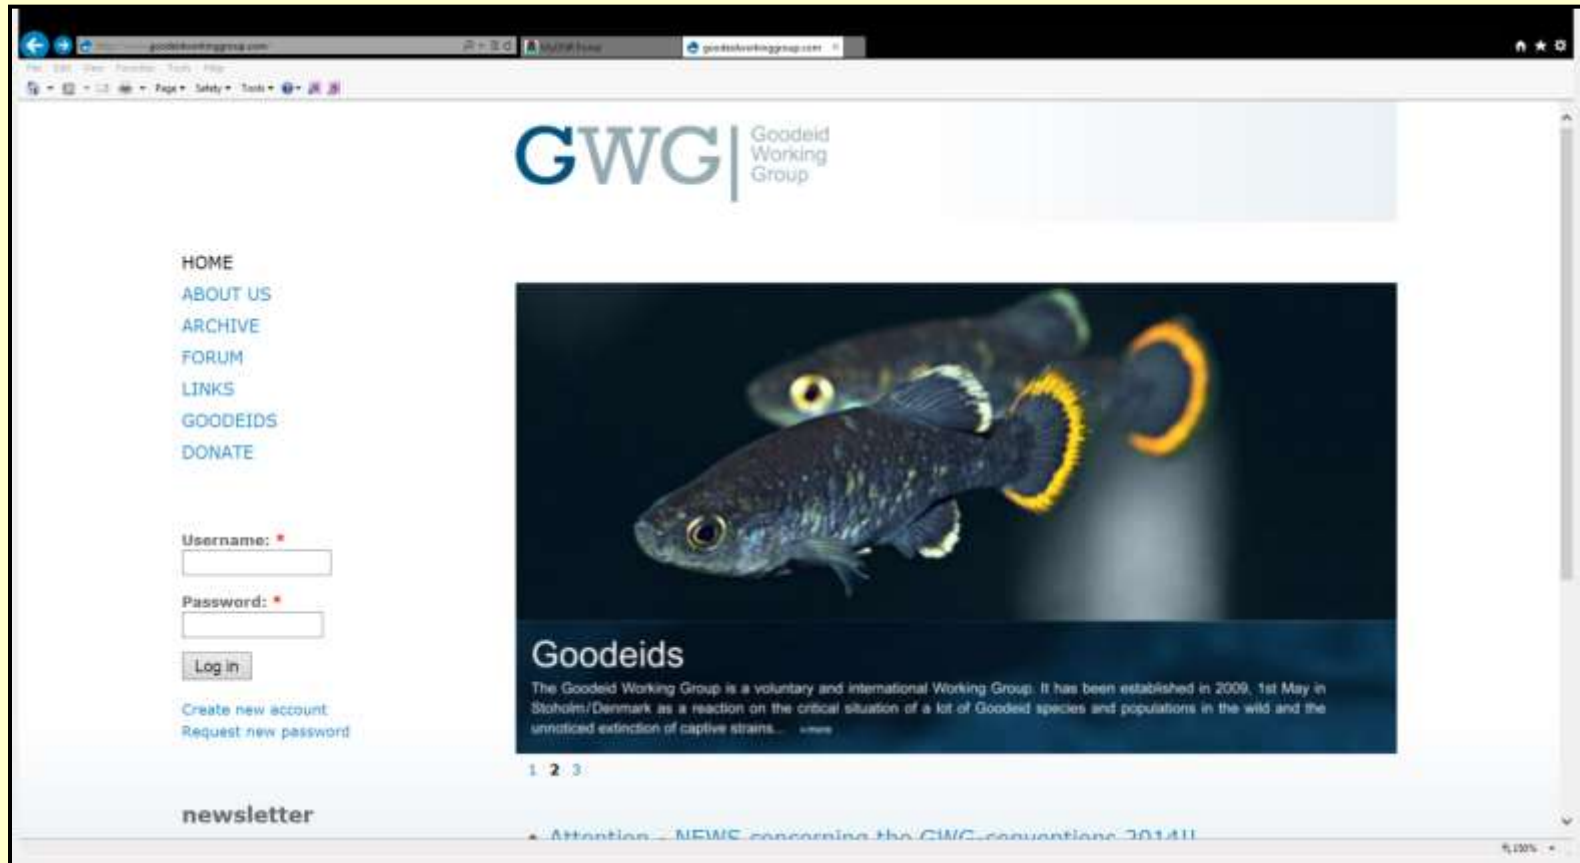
GWG Goodeid Working Group

HOME
ABOUT US
ARCHIVE
FORUM
LINKS
GOODEIDS
DONATE

Username: *

Password: *

Log in

Create new account
Request new password

newsletter

Goodeids

The Goodeid Working Group is a voluntary and international Working Group. It has been established in 2009, 1st May in Stoholm/Denmark as a reaction on the critical situation of a lot of Goodeid species and populations in the wild and the unnoticed extinction of captive strains... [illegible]

1 2 3

Attention - NEWS concerning the GWG-conventions 2014!!